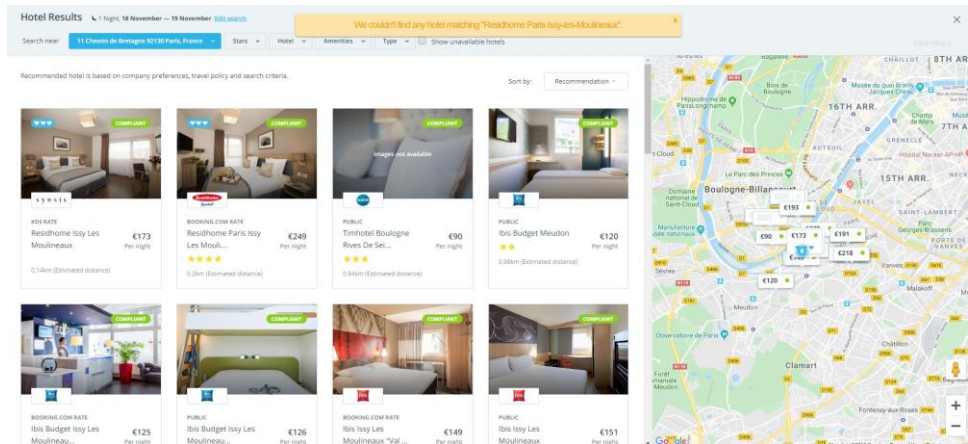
Hotel Results 1 Night, 18 November — 19 November Edit search

We couldn't find any hotel matching "Residhome Paris Issy-les-Moulineaux". ×

×

Search near 11 Chemin de Bretagne 92130 Paris, France × Stars Hotel Amenities Type Show unavailable hotels

Recommended hotel is based on company preferences, travel policy and search criteria.

Sort by: Recommendation

COMPLIANT
synxis
KDS RATE
Residhome Issy Les Moulineaux
€173
Per night
0.14km (Estimated distance)

COMPLIANT
BOOKING.COM RATE
Residhome Paris Issy Les Mouli...
€249
Per night
★★★
0.2km (Estimated distance)

COMPLIANT
Images not available
PUBLIC
Timhotel Boulogne Rives De Sei...
€90
Per night
★★★
0.64km (Estimated distance)

COMPLIANT
PUBLIC
Ibis Budget Meudon
€120
Per night
★★
0.98km (Estimated distance)

COMPLIANT
BOOKING.COM RATE
Ibis Budget Issy Les Moulineaux...
€125
Per night

COMPLIANT
PUBLIC
Ibis Budget Issy Les Moulineau...
€126
Per night

COMPLIANT
BOOKING.COM RATE
Ibis Issy Les Moulineaux "Val ...
€149
Per night

COMPLIANT
PUBLIC
Ibis Issy Les Moulineaux
€151
Per night

8TH ARR
Bois de Boulogne
Hippodrome de ParisLongchamp
Musée du quai Branly - Jacques Chirac
16TH ARR.
7TH A
Champ de Mars
GRENELLE
Hôpital Necker-AP-HP
Le Parc des Princes
15TH ARR.
Boulogne-Billancourt
Domaine national de Saint-Cloud
SAINT-LAMBERT
Manufacture de Sèvres
Parc Georges-Brassens
€193
€90
€173
€191
€218
€120
Sèvres
Vanves
Malakoff
Meudon
Observatoire de Paris
Châtillon
Clamart
Forêt domaniale de Meudon
Fontenay-aux-Roses
Google
+
−